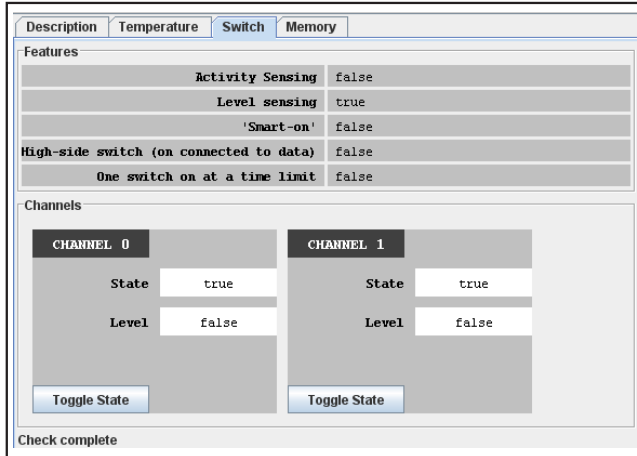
Description | Temperature | Switch | Memory

Features

| | |
|---|---|
| Activity Sensing | false |
| Level sensing | true |
| 'Smart-on' | false |
| High-side switch (on connected to data) | false |
| One switch on at a time limit | false |

Channels

CHANNEL 0

State true

Level false

Toggle State

CHANNEL 1

State true

Level false

Toggle State

Check complete